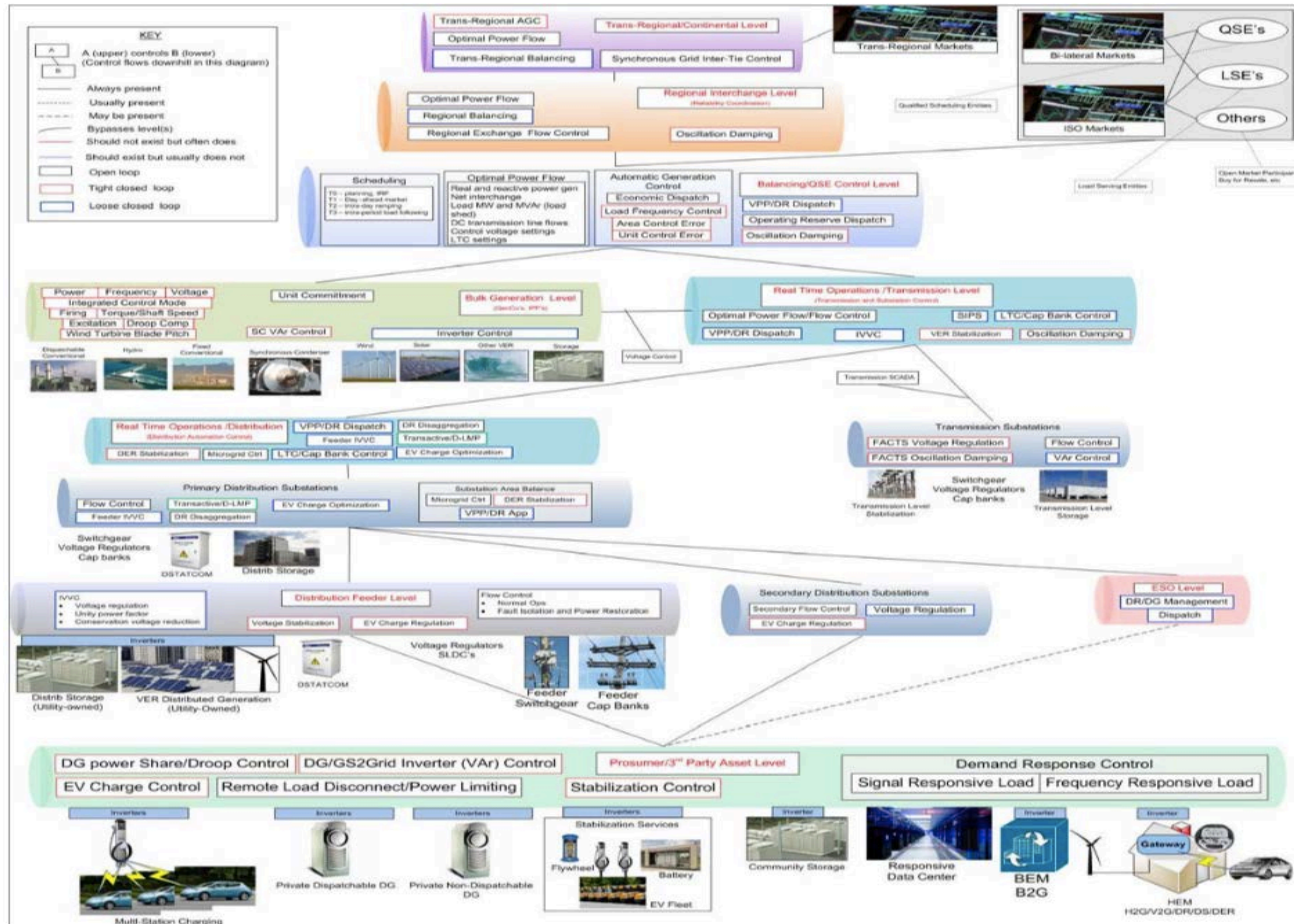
KEY
A (upper) controls B (lower)
(Control flows downhill in this diagram)
A
B
Always present
Usually present
May be present
Bypasses level(s)
Should not exist but often does
Should exist but usually does not
Open loop
Tight closed loop
Loose closed loop

Trans-Regional AGC
Trans-Regional/Continental Level
Optimal Power Flow
Trans-Regional Balancing
Synchronous Grid Inter-Tie Control
Trans-Regional Markets

Bi-lateral Markets
ISO Markets
QSE's
LSE's
Others
Qualified Scheduling Entities
Load Serving Entities
Open Market Participants Buy for Resale, etc

Optimal Power Flow
Regional Interchange Level
(Reliability Coordination)
Regional Balancing
Regional Exchange Flow Control
Oscillation Damping

Scheduling
T0 – planning, IRP
T1 – Day-ahead market
T2 – intra-day ramping
T3 – intra-period load following

Optimal Power Flow
Real and reactive power gen
Net interchange
Load MW and MVAr (load shed)
DC transmission line flows
Control voltage settings
LTC settings

Automatic Generation Control
Economic Dispatch
Load Frequency Control
Area Control Error
Unit Control Error

Balancing/QSE Control Level
VPP/DR Dispatch
Operating Reserve Dispatch
Oscillation Damping

Power
Frequency
Voltage
Integrated Control Mode
Firing
Torque/Shaft Speed
Excitation
Droop Comp
Wind Turbine Blade Pitch
Unit Commitment
SC VAr Control
Bulk Generation Level
(GenCo's, IPP's)
Inverter Control
Dispatchable Conventional
Hydro
Fixed Conventional
Synchronous Condenser
Wind
Solar
Other VER
Storage
Voltage Control

Real Time Operations /Transmission Level
(Transmission and Substation Control)
Optimal Power Flow/Flow Control
SIPS
LTC/Cap Bank Control
VPP/DR Dispatch
IVVC
VER Stabilization
Oscillation Damping
Transmission SCADA

Real Time Operations /Distribution
(Distribution Automation Control)
VPP/DR Dispatch
DR Disaggregation
Feeder IVVC
Transactive/D-LMP
DER Stabilization
Microgrid Ctrl
LTC/Cap Bank Control
EV Charge Optimization

Transmission Substations
FACTS Voltage Regulation
Flow Control
FACTS Oscillation Damping
VAr Control
Transmission Level Stabilization
Switchgear
Voltage Regulators
Cap banks
Transmission Level Storage

Primary Distribution Substations
Flow Control
Transactive/D-LMP
EV Charge Optimization
Feeder IVVC
DR Disaggregation
Substation Area Balance
Microgrid Ctrl
DER Stabilization
VPP/DR App
Switchgear
Voltage Regulators
Cap banks
DSTATCOM
Distrib Storage

IVVC
• Voltage regulation
• Unity power factor
• Conservation voltage reduction
Distribution Feeder Level
Voltage Stabilization
EV Charge Regulation
Flow Control
• Normal Ops
• Fault Isolation and Power Restoration
Inverters
Distrib Storage (Utility-owned)
VER Distributed Generation (Utility-Owned)
DSTATCOM
Voltage Regulators
SLDC's
Feeder Switchgear
Feeder Cap Banks

Secondary Distribution Substations
Secondary Flow Control
Voltage Regulation
EV Charge Regulation

ESO Level
DR/DG Management
Dispatch

DG power Share/Droop Control
DG/GS2Grid Inverter (VAr) Control
Prosumer/3rd Party Asset Level
Demand Response Control
Signal Responsive Load
Frequency Responsive Load
EV Charge Control
Remote Load Disconnect/Power Limiting
Stabilization Control
Inverters
Inverters
Inverters
Inverters
Inverter
Inverter
Inverter
Stabilization Services
Flywheel
Battery
EV Fleet
Multi-Station Charging
Private Dispatchable DG
Private Non-Dispatchable DG
Community Storage
Responsive Data Center
BEM
B2G
Gateway
HEM
H2G/V2G/DR/DS/DER